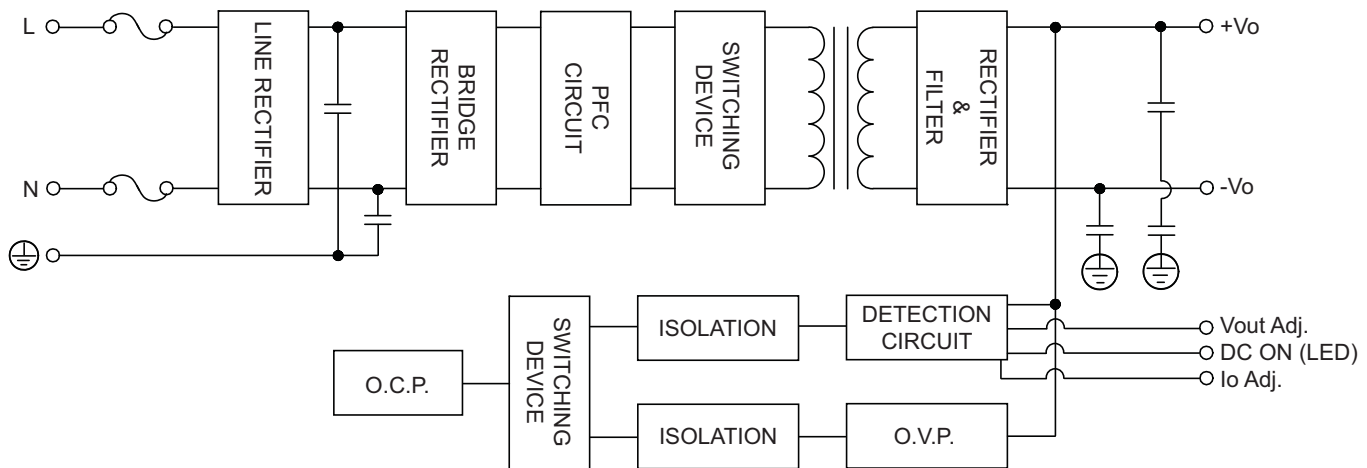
L

N

LINE RECTIFIER

BRIDGE RECTIFIER

PFC CIRCUIT

SWITCHING DEVICE

RECTIFIER & FILTER

+Vo

-Vo

SWITCHING DEVICE

ISOLATION

DETECTION CIRCUIT

Vout Adj.

DC ON (LED)

Io Adj.

O.C.P.

ISOLATION

O.V.P.